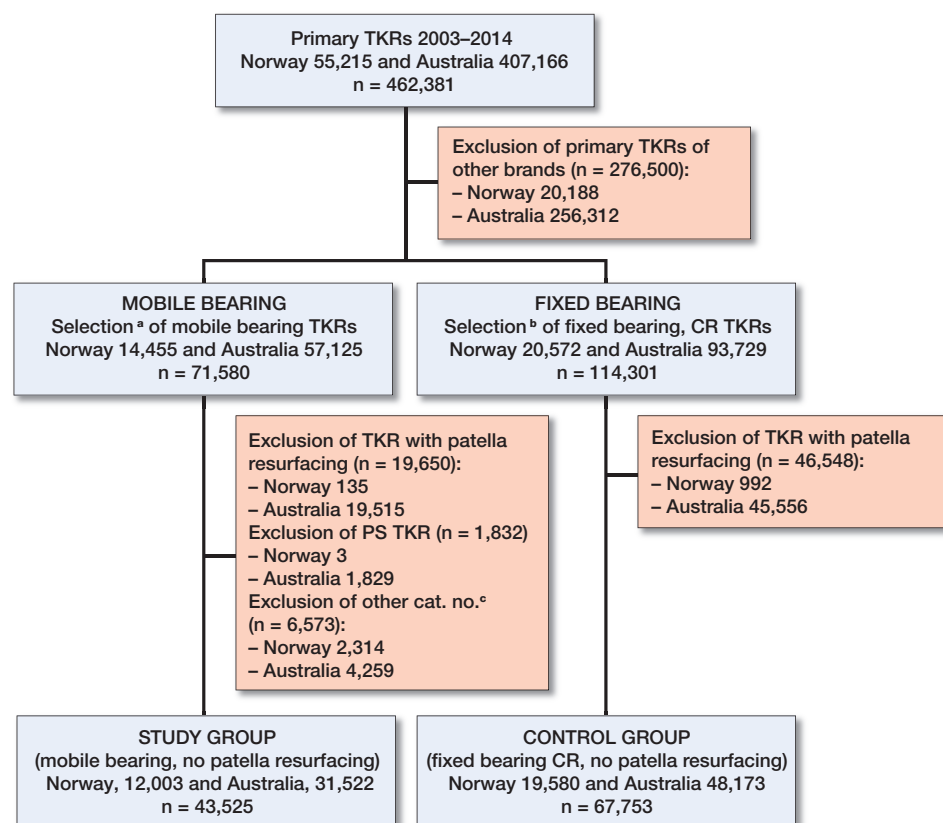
Primary TKRs 2003–2014
Norway 55,215 and Australia 407,166
n = 462,381

Exclusion of primary TKRs of other brands (n = 276,500):
– Norway 20,188
– Australia 256,312

MOBILE BEARING
Selection $^{a}$ of mobile bearing TKRs
Norway 14,455 and Australia 57,125
n = 71,580

FIXED BEARING
Selection $^{b}$ of fixed bearing, CR TKRs
Norway 20,572 and Australia 93,729
n = 114,301

Exclusion of TKR with patella resurfacing (n = 19,650):
– Norway 135
– Australia 19,515
Exclusion of PS TKR (n = 1,832)
– Norway 3
– Australia 1,829
Exclusion of other cat. no.$^{c}$ (n = 6,573):
– Norway 2,314
– Australia 4,259

Exclusion of TKR with patella resurfacing (n = 46,548):
– Norway 992
– Australia 45,556

STUDY GROUP
(mobile bearing, no patella resurfacing)
Norway, 12,003 and Australia, 31,522
n = 43,525

CONTROL GROUP
(fixed bearing CR, no patella resurfacing)
Norway 19,580 and Australia 48,173
n = 67,753